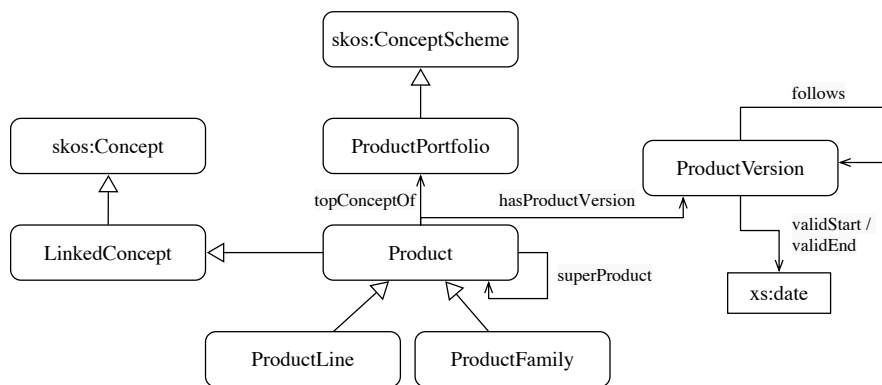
skos:ConceptScheme

skos:Concept

ProductPortfolio

follows

ProductVersion

topConceptOf

hasProductVersion

validStart / validEnd

LinkedConcept

Product

superProduct

xs:date

ProductLine

ProductFamily